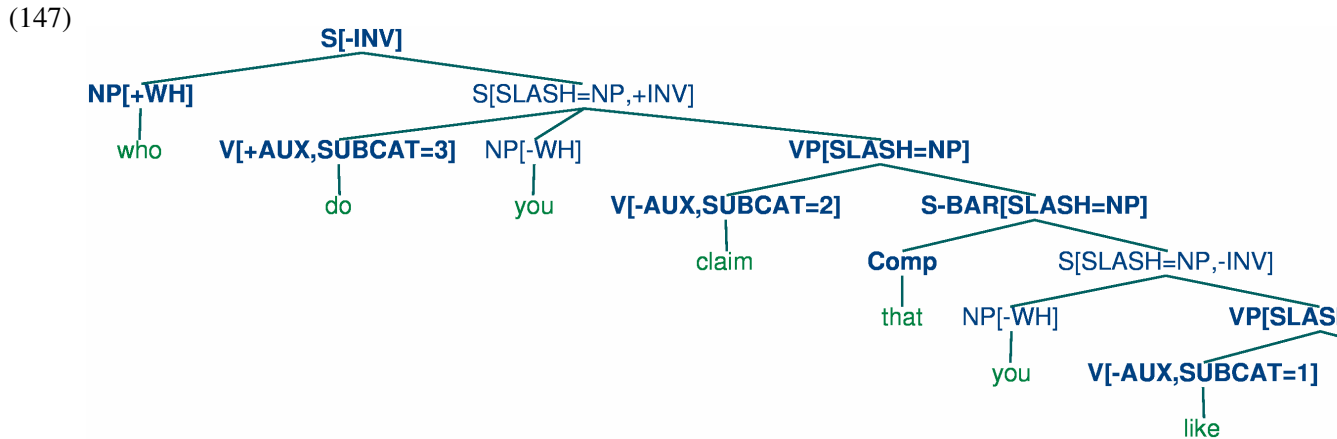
(147)

S[-INV]

NP[+WH]

who

S[SLASH=NP,+INV]

V[+AUX,SUBCAT=3]

do

NP[-WH]

you

VP[SLASH=NP]

V[-AUX,SUBCAT=2]

claim

S-BAR[SLASH=NP]

Comp

that

S[SLASH=NP,-INV]

NP[-WH]

you

VP[SLAS

V[-AUX,SUBCAT=1]

like